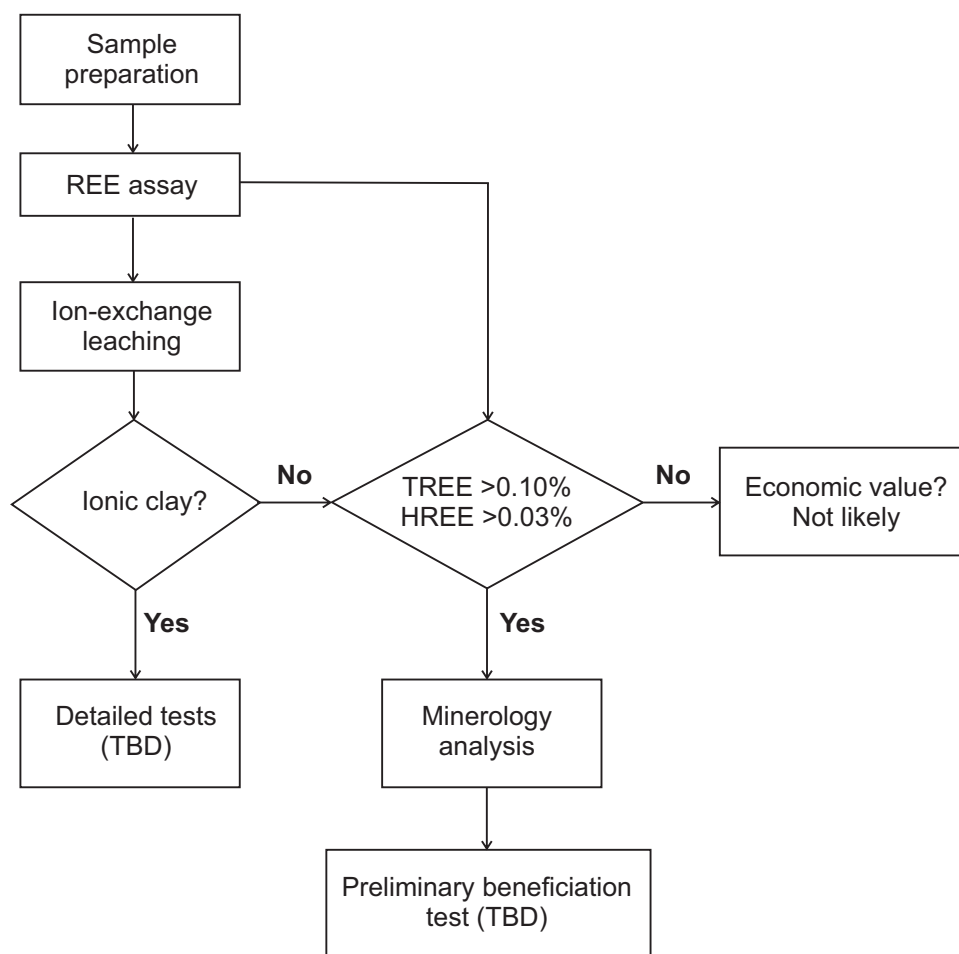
Sample preparation

REE assay

Ion-exchange leaching

Ionic clay?

No

TREE >0.10%
HREE >0.03%

No

Economic value?
Not likely

Yes

Yes

Detailed tests (TBD)

Minerology analysis

Preliminary beneficiation test (TBD)